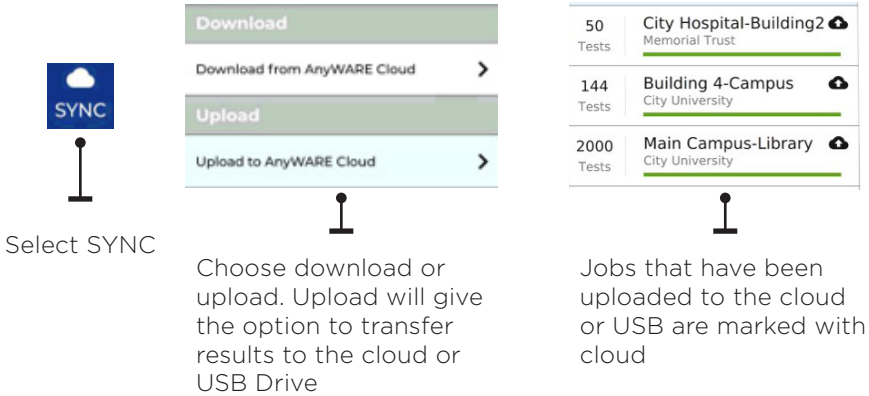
SYNC

Select SYNC

Download

Download from AnyWARE Cloud

Upload

Upload to AnyWARE Cloud

Choose download or upload. Upload will give the option to transfer results to the cloud or USB Drive

| 50 Tests | City Hospital-Building2 Memorial Trust |
|---|---|
| 144 Tests | Building 4-Campus City University |
| 2000 Tests | Main Campus-Library City University |

Jobs that have been uploaded to the cloud or USB are marked with cloud